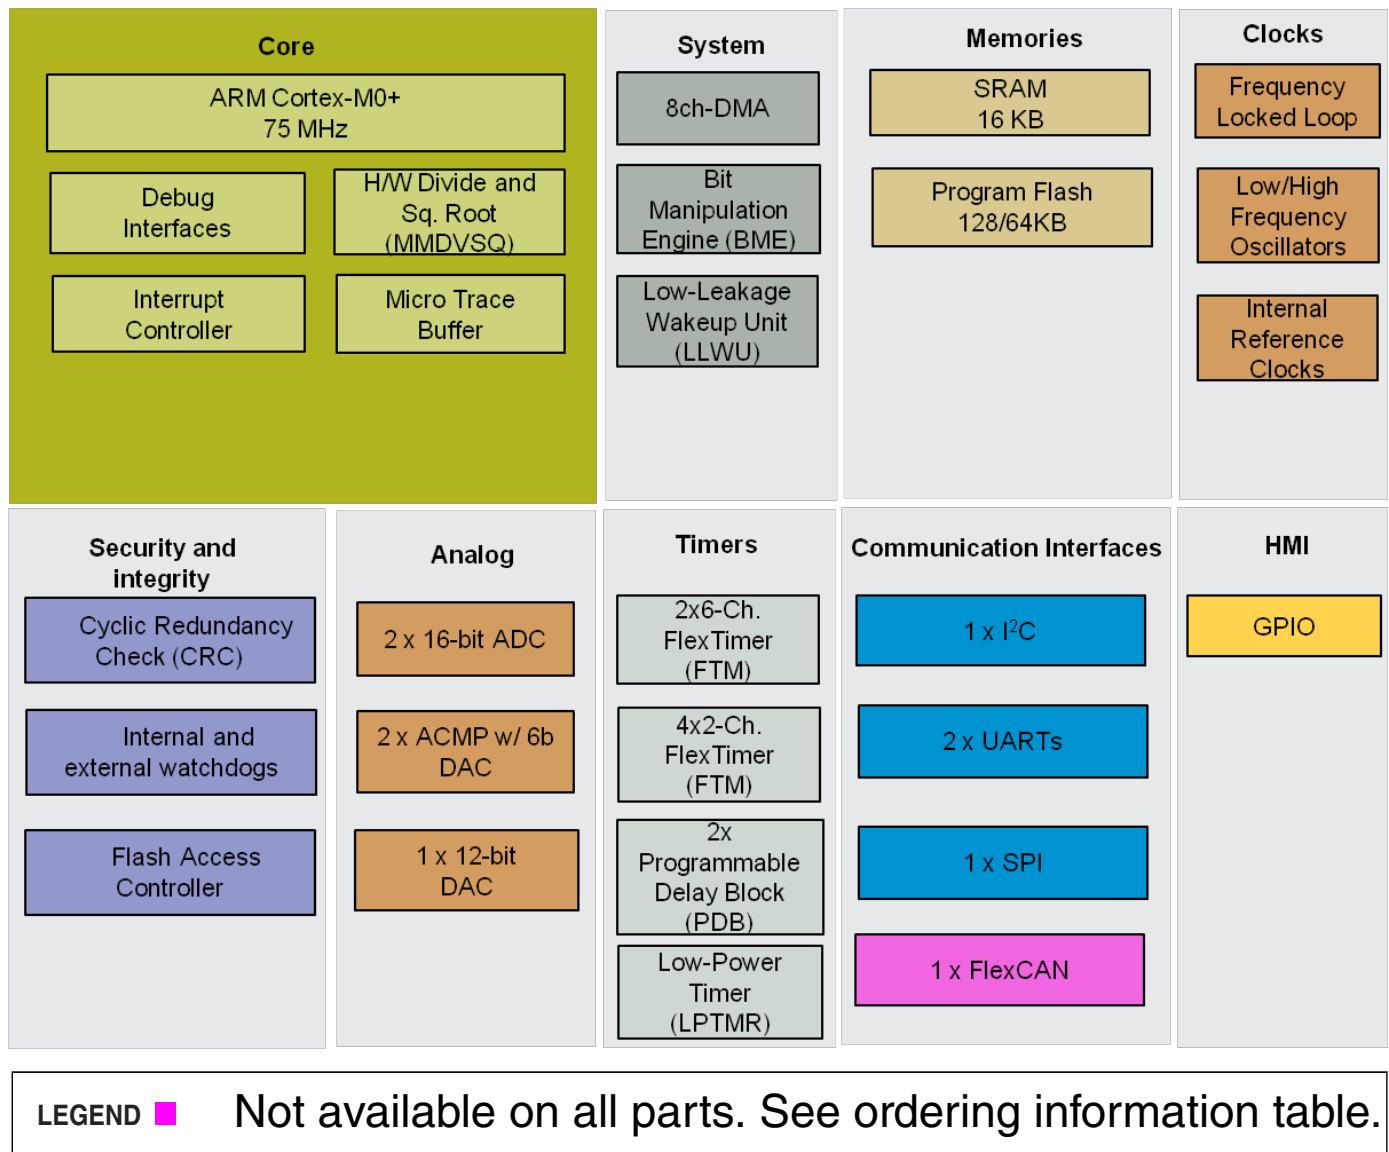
Core

ARM Cortex-M0+
75 MHz

Debug Interfaces

H/W Divide and Sq. Root (MMDVSQ)

Interrupt Controller

Micro Trace Buffer

System

8ch-DMA

Bit Manipulation Engine (BME)

Low-Leakage Wakeup Unit (LLWU)

Memories

SRAM
16 KB

Program Flash
128/64KB

Clocks

Frequency Locked Loop

Low/High Frequency Oscillators

Internal Reference Clocks

Security and integrity

Cyclic Redundancy Check (CRC)

Internal and external watchdogs

Flash Access Controller

Analog

2 x 16-bit ADC

2 x ACMP w/ 6b DAC

1 x 12-bit DAC

Timers

2x6-Ch. FlexTimer (FTM)

4x2-Ch. FlexTimer (FTM)

2x Programmable Delay Block (PDB)

Low-Power Timer (LPTMR)

Communication Interfaces

1 x $I^2C$

2 x UARTs

1 x SPI

1 x FlexCAN

HMI

GPIO

LEGEND Not available on all parts. See ordering information table.